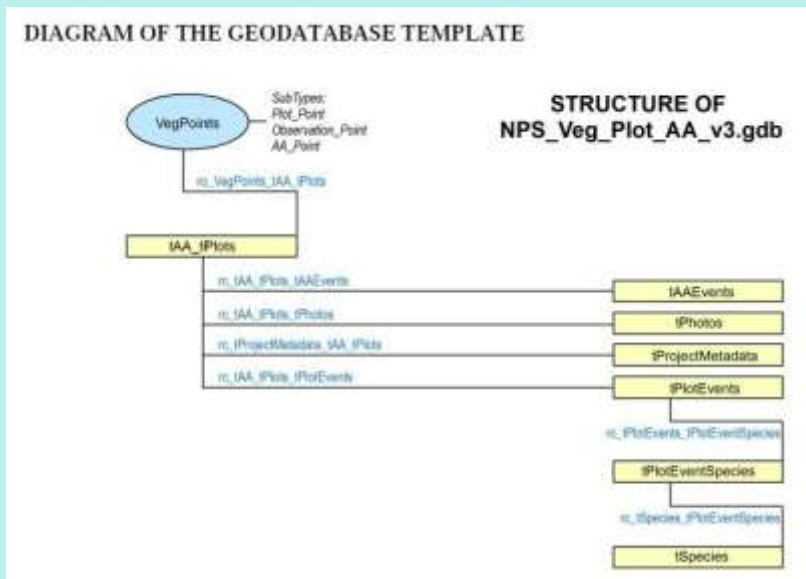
DIAGRAM OF THE GEODATABASE TEMPLATE

VegPoints

SubTypes:
Plot_Point
Observation_Point
AA_Point

STRUCTURE OF
NPS_Veg_Plot_AA_v3.gdb

rc_VegPoints_tAA_tPlots

tAA_tPlots

rc_tAA_tPlots_tAAEvents

tAAEvents

rc_tAA_tPlots_tPhotos

tPhotos

rc_tProjectMetadata_tAA_tPlots

tProjectMetadata

rc_tAA_tPlots_tPlotEvents

tPlotEvents

rc_tPlotEvents_tPlotEventSpecies

tPlotEventSpecies

rc_tSpecies_tPlotEventSpecies

tSpecies